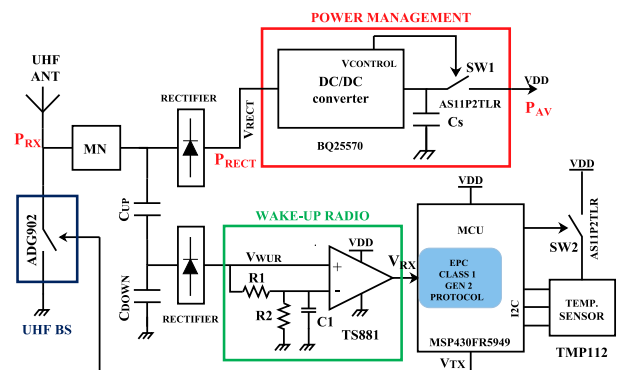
POWER MANAGEMENT

VCONTROL

DC/DC converter

SW1

VDD

AS11P2TLR

$P_{AV}$

Cs

BQ25570

UHF ANT

$P_{RX}$

MN

RECTIFIER

VRECT

$P_{RECT}$

ADG902

CUP

WAKE-UP RADIO

VDD

MCU

VDD

$V_{WUR}$

VDD

R1

+

$V_{RX}$

EPC CLASS 1 GEN 2 PROTOCOL

SW2

AS11P2TLR

-

I2C

TEMP. SENSOR

CDOWN

R2

C1

UHF BS

RECTIFIER

TS881

MSP430FR5949

TMP112

$V_{TX}$